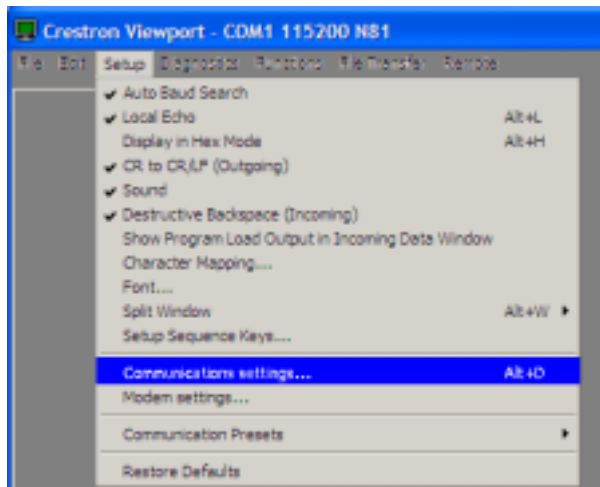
Crestron Viewport - COM1 115200 N81

File Edit Setup Diagnostics Functions File Transfer Remote

Auto Baud Search
Local Echo Alt+L
Display in Hex Mode Alt+H
CR to CR/LF (Outgoing)
Sound
Destructive Backspace (Incoming)
Show Program Load Output in Incoming Data Window
Character Mapping...
Font...
Split Window Alt+W
Setup Sequence Keys....
Communications settings... Alt+D
Modem settings...
Communication Presets
Restore Defaults